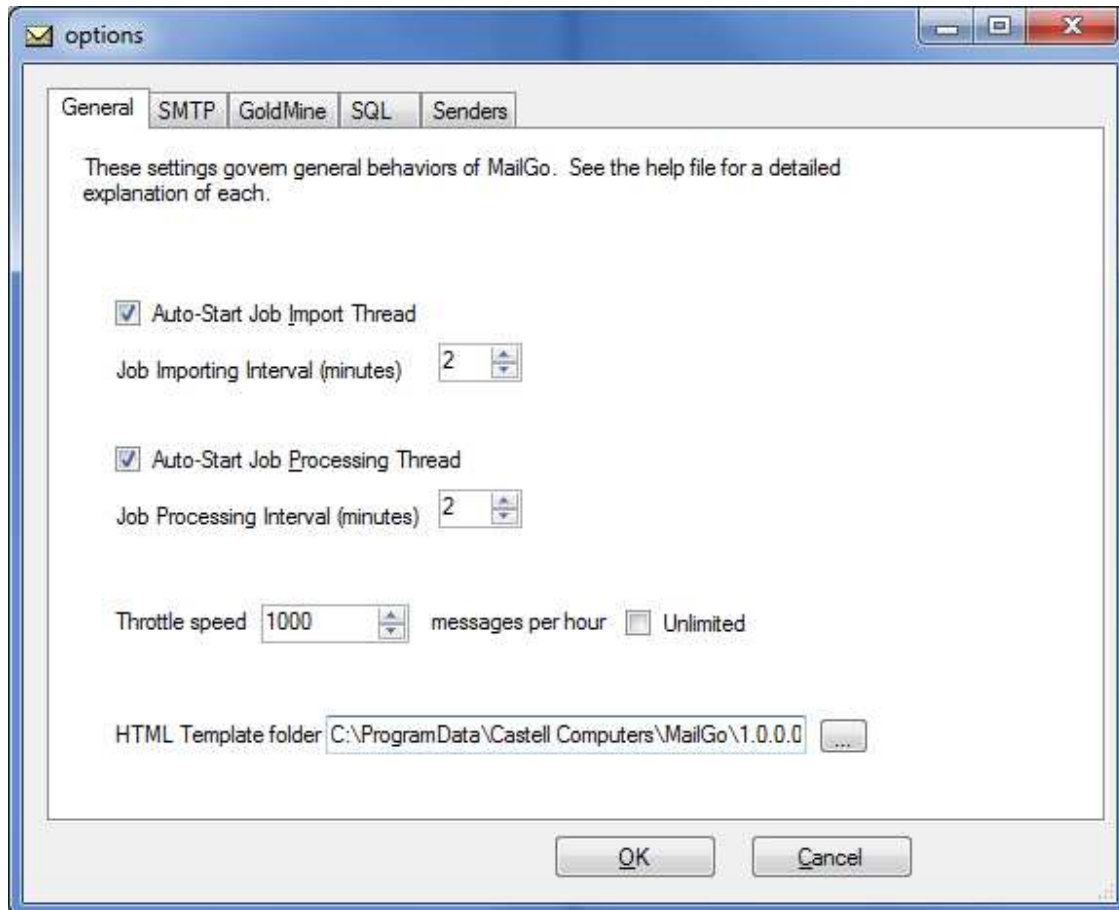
options

General | SMTP | GoldMine | SQL | Senders

These settings govern general behaviors of MailGo. See the help file for a detailed explanation of each.

Auto-Start Job Import Thread

Job Importing Interval (minutes) 2

Auto-Start Job Processing Thread

Job Processing Interval (minutes) 2

Throttle speed 1000 messages per hour Unlimited

HTML Template folder C:\ProgramData\Castell Computers\MailGo\1.0.0.0 ...

OK Cancel